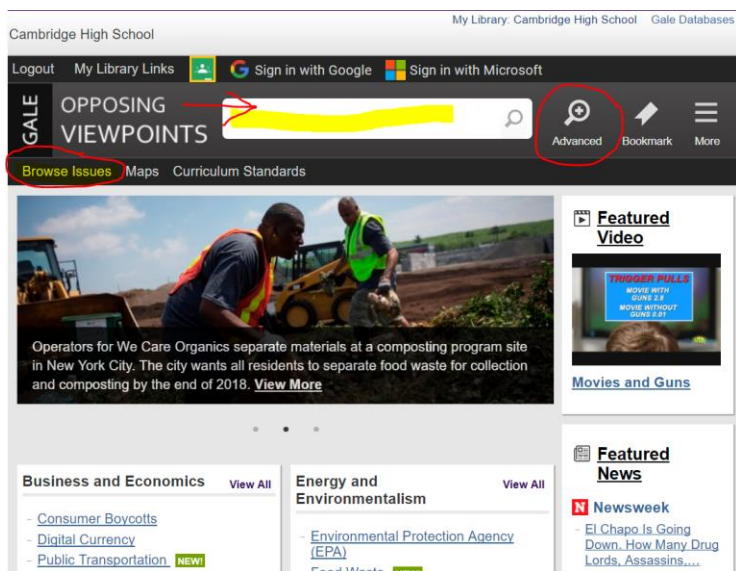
My Library: Cambridge High School Gale Databases

Cambridge High School

Logout My Library Links Sign in with Google Sign in with Microsoft

GALE OPPOSING VIEWPOINTS

Advanced Bookmark More

Browse Issues Maps Curriculum Standards

Operators for We Care Organics separate materials at a composting program site in New York City. The city wants all residents to separate food waste for collection and composting by the end of 2018. View More

Featured Video

TRIGGER PULLS
MOVIE WITH GUNS 2.8
MOVIE WITHOUT GUNS 0.01

Movies and Guns

Featured News

N Newsweek

- El Chapo Is Going Down. How Many Drug Lords, Assassins,...

Business and Economics View All

- Consumer Boycotts
- Digital Currency
- Public Transportation NEW!

Energy and Environmentalism View All

- Environmental Protection Agency (EPA)
- Food Waste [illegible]